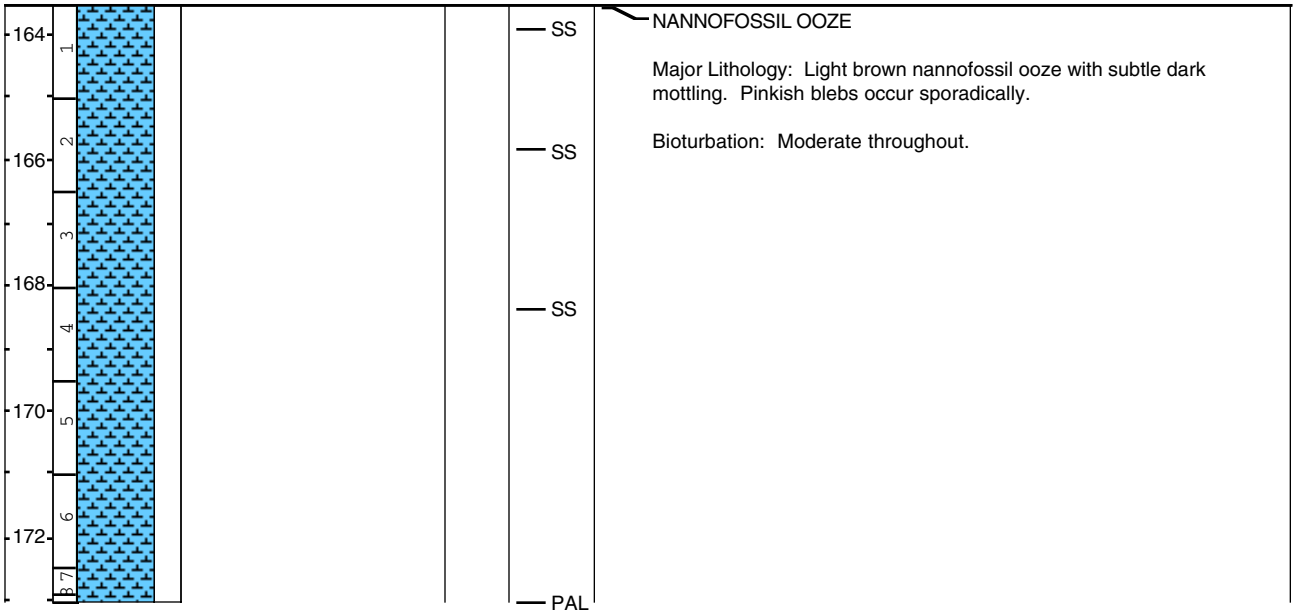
164
1
2
166
3
168
4
170
5
6
172
7
CC

SS
SS
SS
PAL

NANNOFOSSIL OOZE

Major Lithology: Light brown nannofossil ooze with subtle dark mottling. Pinkish blebs occur sporadically.

Bioturbation: Moderate throughout.